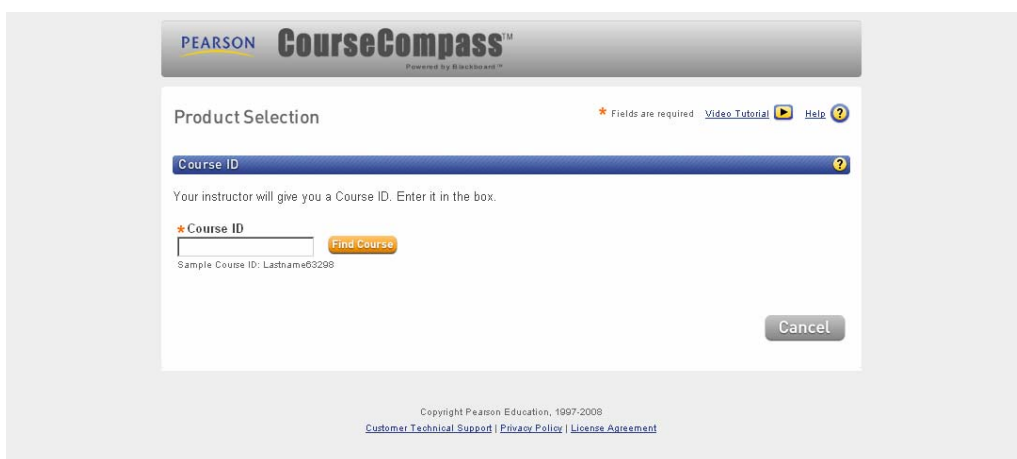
PEARSON CourseCompass™
Powered by Blackboard™

Product Selection

* Fields are required Video Tutorial Help

Course ID

Your instructor will give you a Course ID. Enter it in the box.

*Course ID

Find Course

Sample Course ID: Lastname63298

Cancel

Copyright Pearson Education, 1997-2008
Customer Technical Support | Privacy Policy | License Agreement